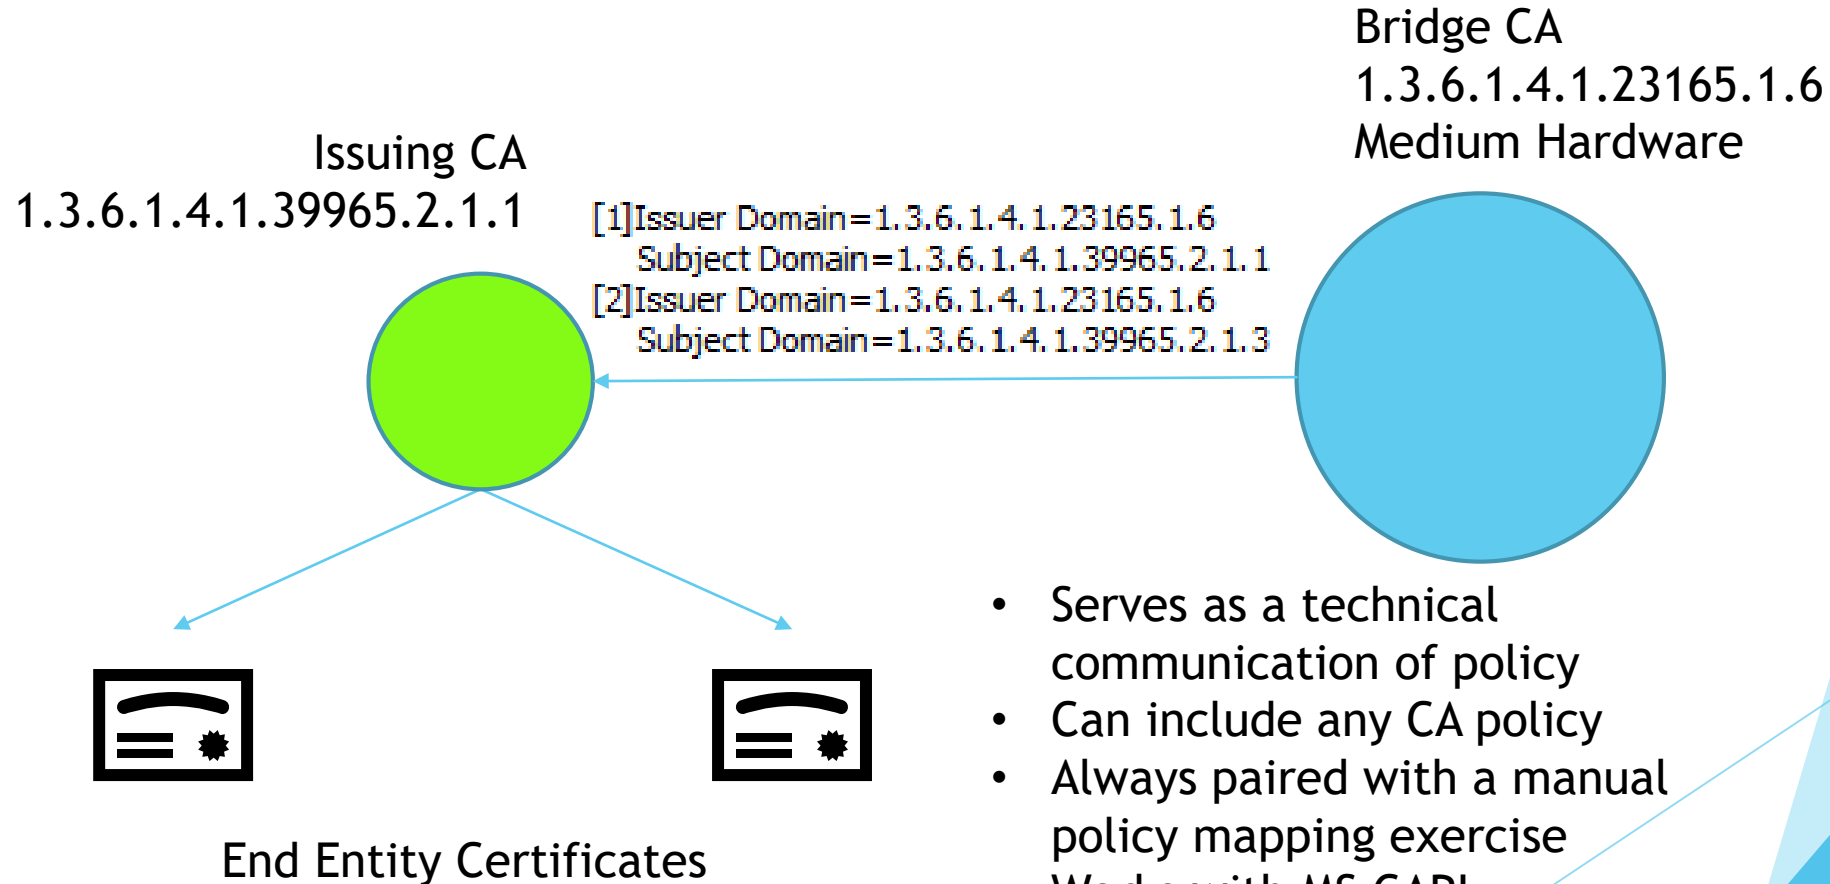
Bridge CA
1.3.6.1.4.1.23165.1.6
Medium Hardware

Issuing CA
1.3.6.1.4.1.39965.2.1.1

[1]Issuer Domain=1.3.6.1.4.1.23165.1.6
Subject Domain=1.3.6.1.4.1.39965.2.1.1
[2]Issuer Domain=1.3.6.1.4.1.23165.1.6
Subject Domain=1.3.6.1.4.1.39965.2.1.3

- Serves as a technical communication of policy
- Can include any CA policy
- Always paired with a manual policy mapping exercise
- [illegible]

End Entity Certificates